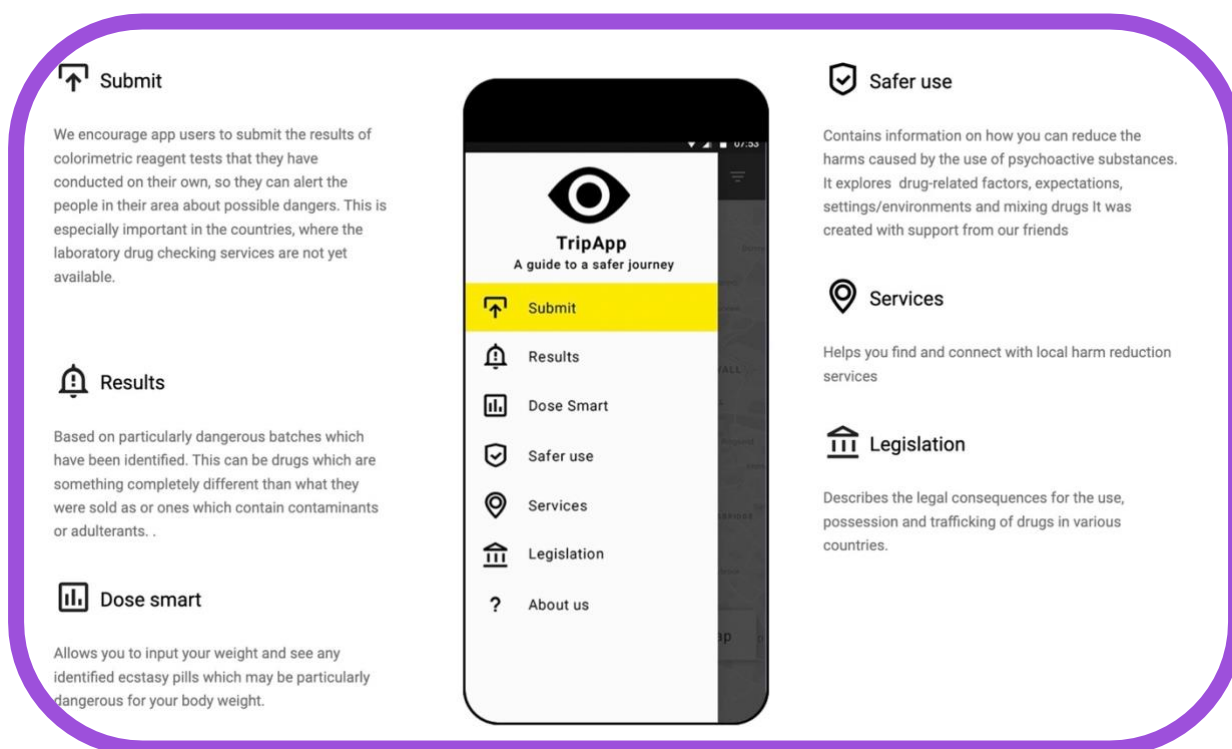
Submit

We encourage app users to submit the results of colorimetric reagent tests that they have conducted on their own, so they can alert the people in their area about possible dangers. This is especially important in the countries, where the laboratory drug checking services are not yet available.

Results

Based on particularly dangerous batches which have been identified. This can be drugs which are something completely different than what they were sold as or ones which contain contaminants or adulterants. .

Dose smart

Allows you to input your weight and see any identified ecstasy pills which may be particularly dangerous for your body weight.

07:53

TripApp
A guide to a safer journey

Submit
Results
Dose Smart
Safer use
Services
Legislation
About us

Safer use

Contains information on how you can reduce the harms caused by the use of psychoactive substances. It explores drug-related factors, expectations, settings/environments and mixing drugs It was created with support from our friends

Services

Helps you find and connect with local harm reduction services

Legislation

Describes the legal consequences for the use, possession and trafficking of drugs in various countries.